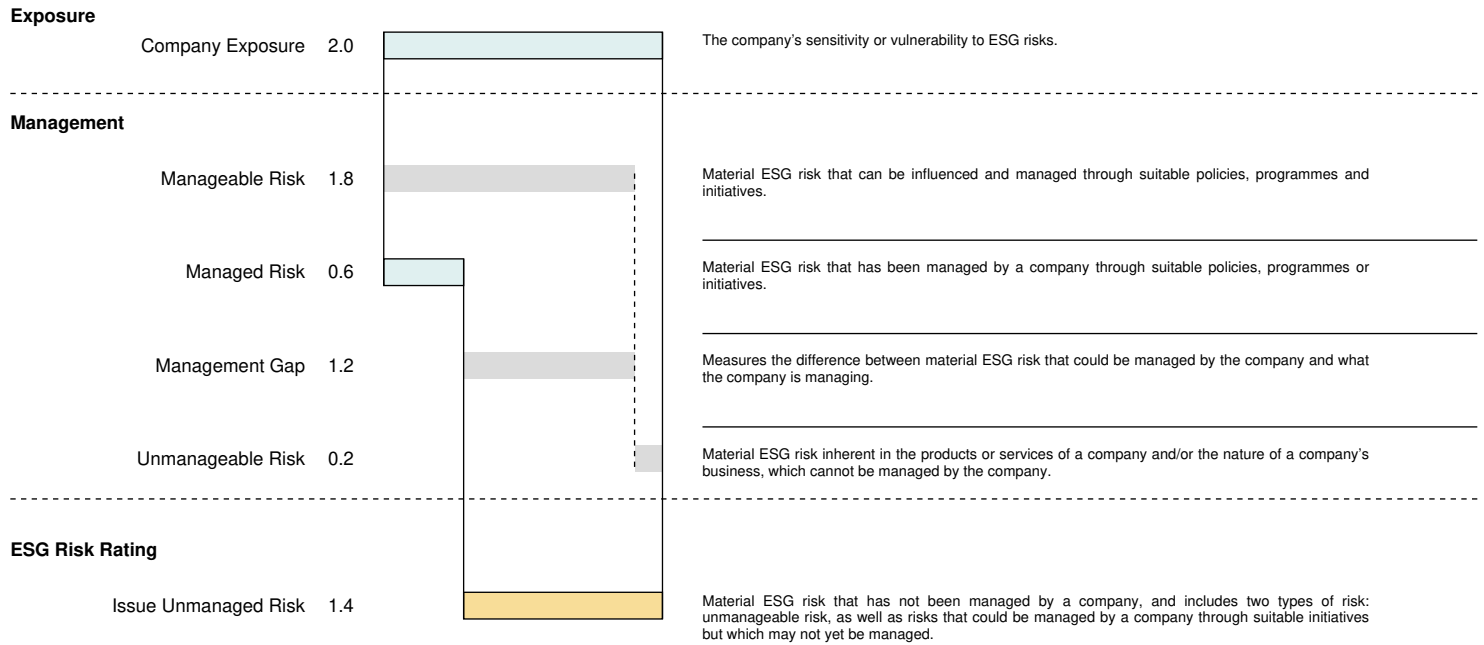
Exposure

Company Exposure 2.0

The company's sensitivity or vulnerability to ESG risks.

Management

Manageable Risk 1.8

Material ESG risk that can be influenced and managed through suitable policies, programmes and initiatives.

Managed Risk 0.6

Material ESG risk that has been managed by a company through suitable policies, programmes or initiatives.

Management Gap 1.2

Measures the difference between material ESG risk that could be managed by the company and what the company is managing.

Unmanageable Risk 0.2

Material ESG risk inherent in the products or services of a company and/or the nature of a company's business, which cannot be managed by the company.

ESG Risk Rating

Issue Unmanaged Risk 1.4

Material ESG risk that has not been managed by a company, and includes two types of risk: unmanageable risk, as well as risks that could be managed by a company through suitable initiatives but which may not yet be managed.